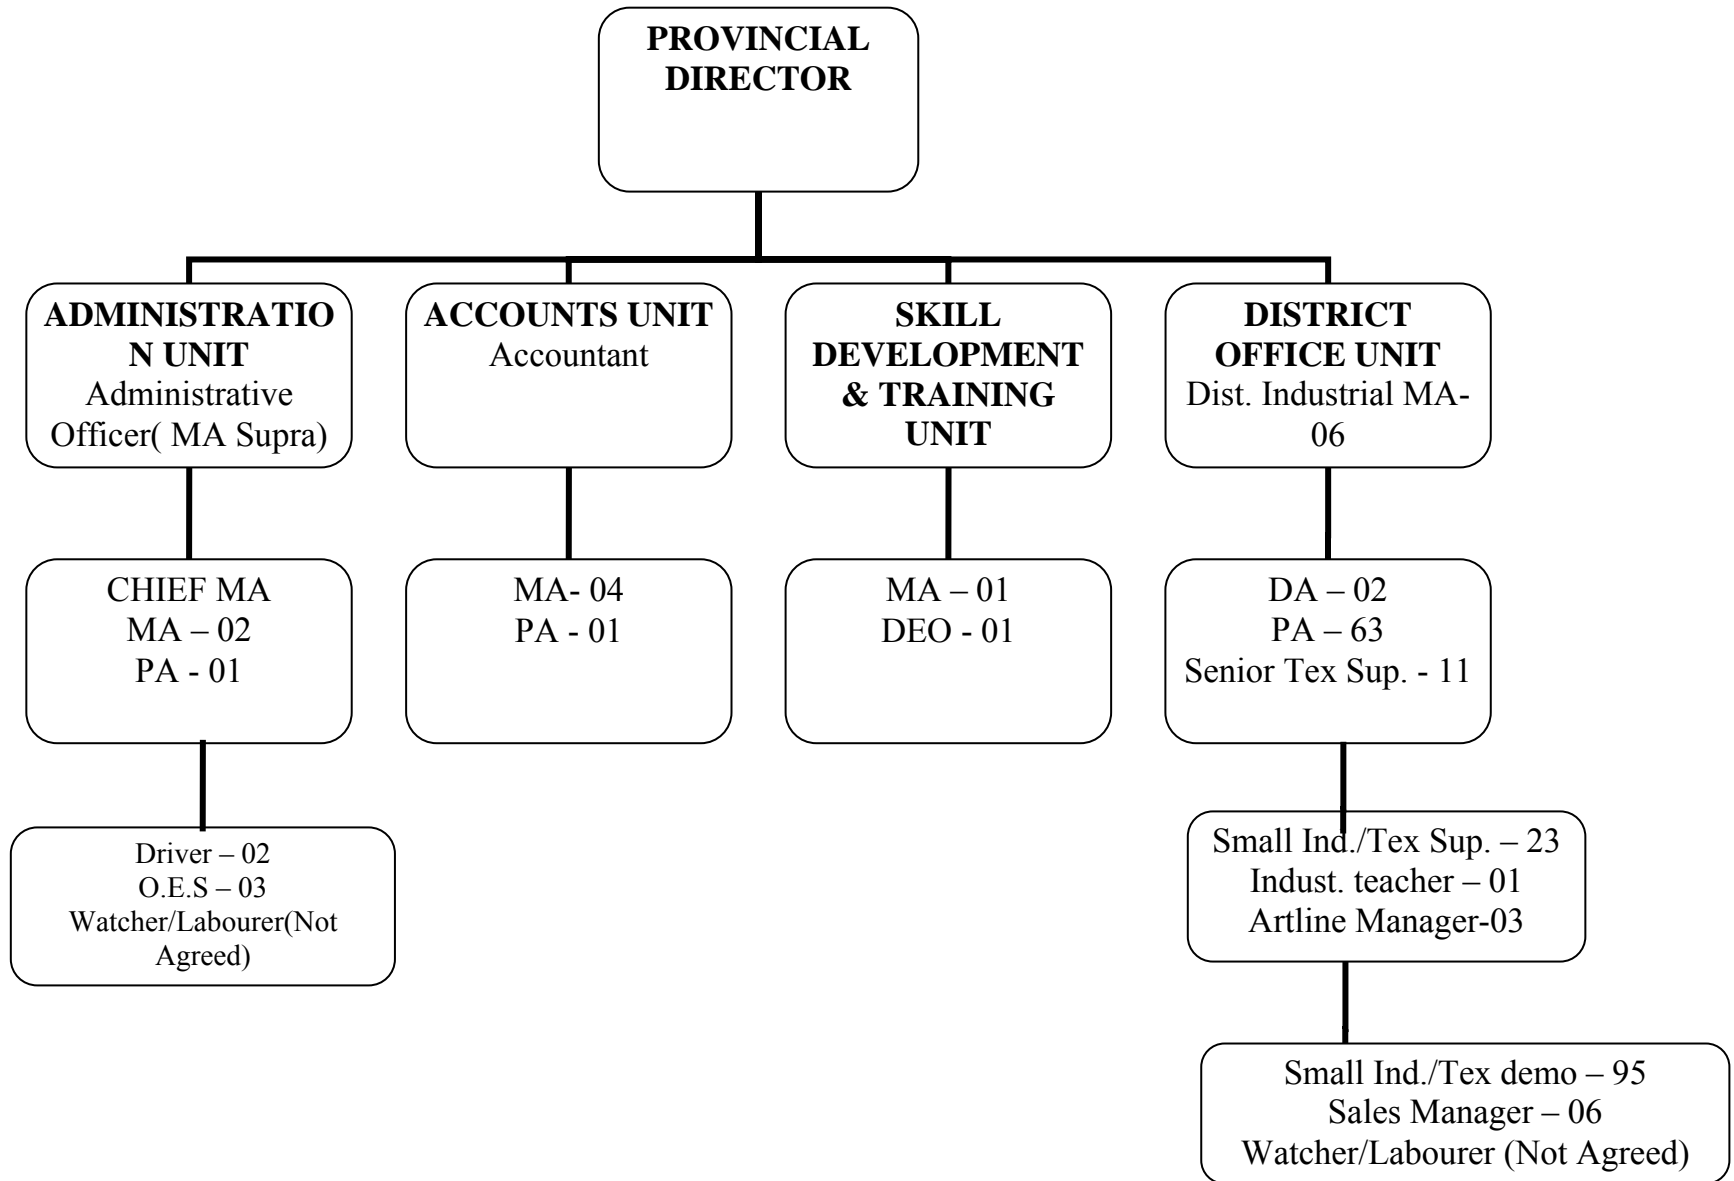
PROVINCIAL DIRECTOR

ADMINISTRATIO N UNIT
Administrative Officer( MA Supra)

ACCOUNTS UNIT
Accountant

SKILL DEVELOPMENT & TRAINING UNIT

DISTRICT OFFICE UNIT
Dist. Industrial MA-06

CHIEF MA
MA – 02
PA - 01

MA- 04
PA - 01

MA – 01
DEO - 01

DA – 02
PA – 63
Senior Tex Sup. - 11

Driver – 02
O.E.S – 03
Watcher/Labourer(Not Agreed)

Small Ind./Tex Sup. – 23
Indust. teacher – 01
Artline Manager-03

Small Ind./Tex demo – 95
Sales Manager – 06
Watcher/Labourer (Not Agreed)